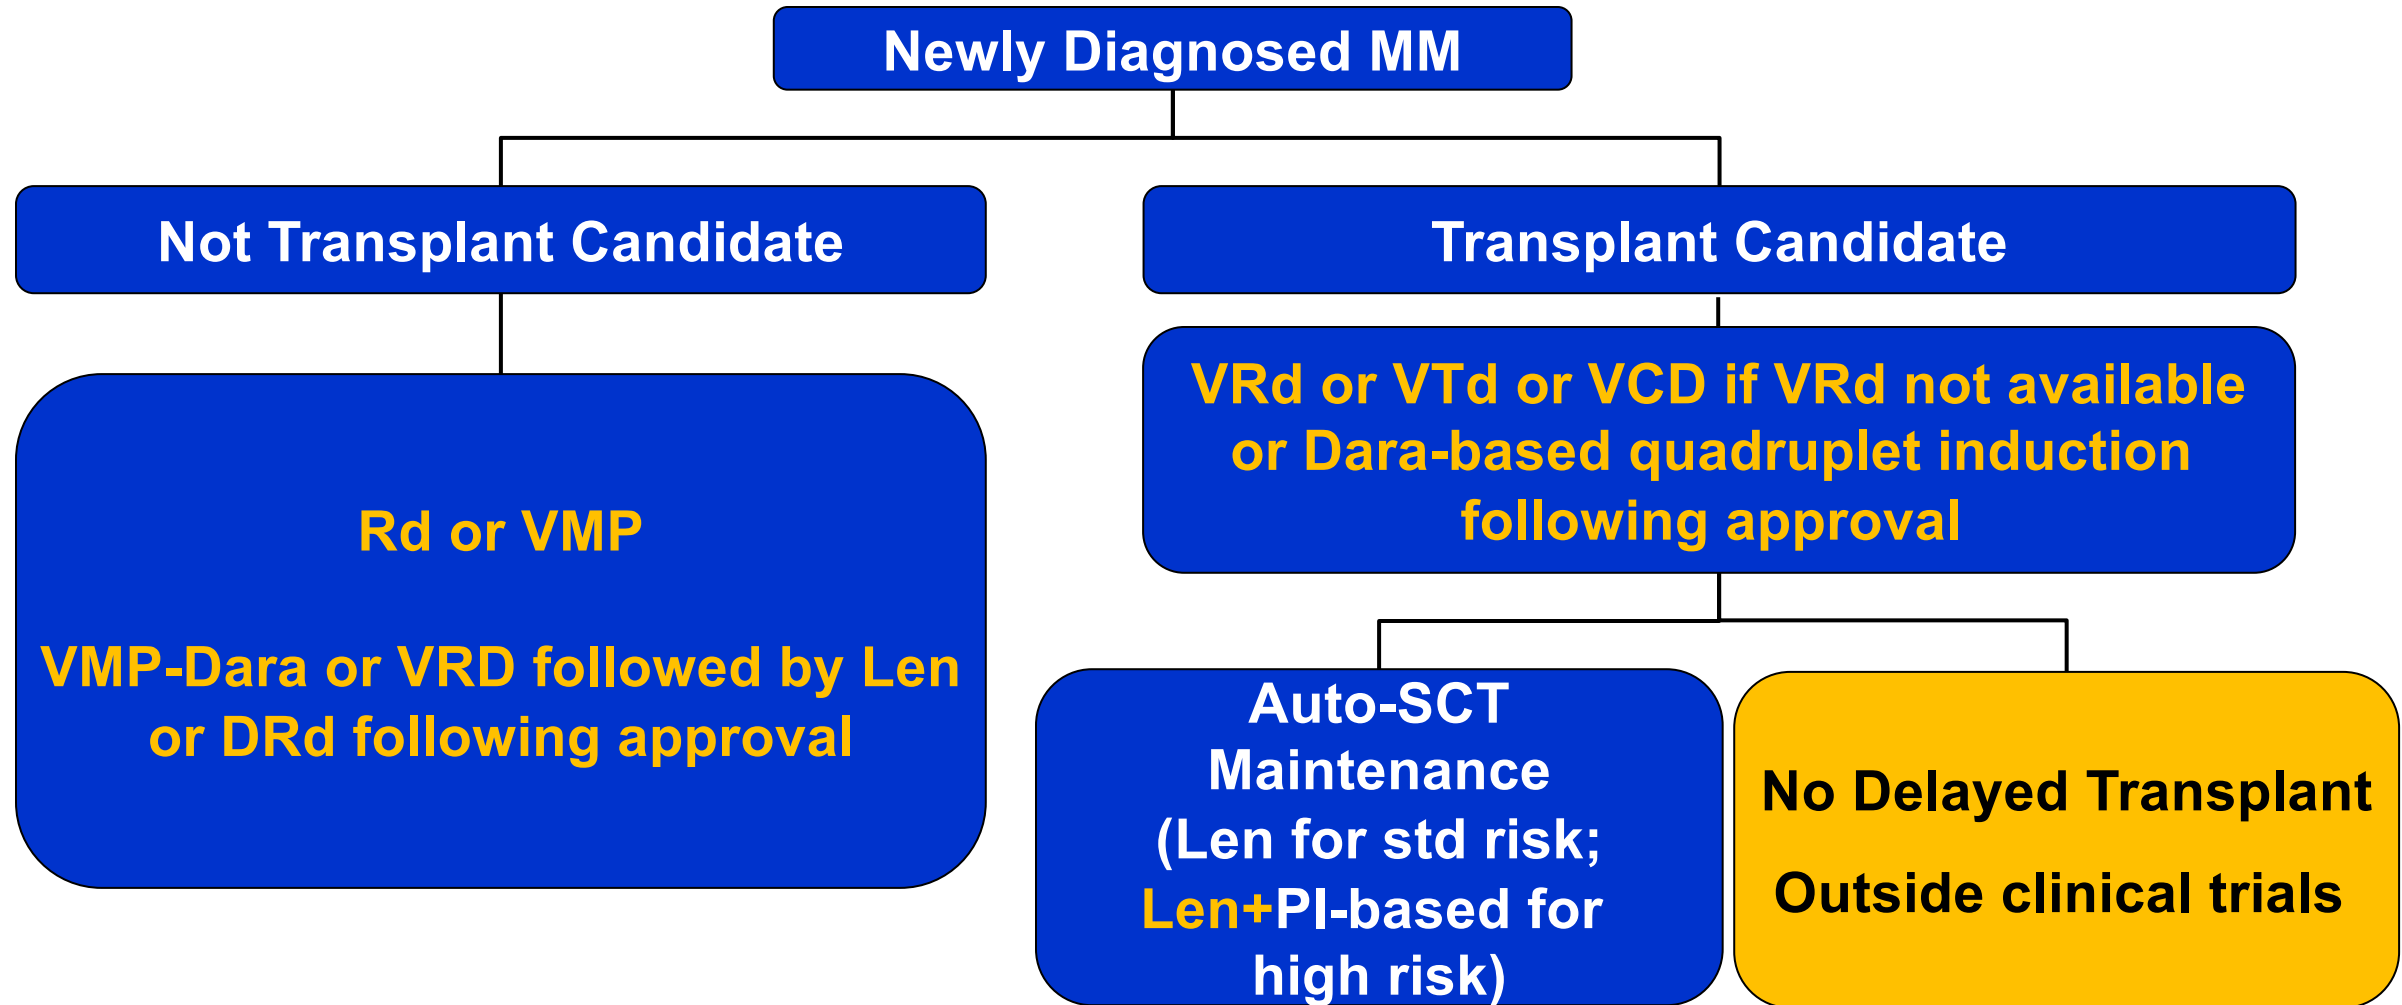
Newly Diagnosed MM

Not Transplant Candidate

Transplant Candidate

Rd or VMP

VMP-Dara or VRD followed by Len or DRd following approval

VRd or VTd or VCD if VRd not available or Dara-based quadruplet induction following approval

Auto-SCT Maintenance (Len for std risk; Len+PI-based for high risk)

No Delayed Transplant

Outside clinical trials